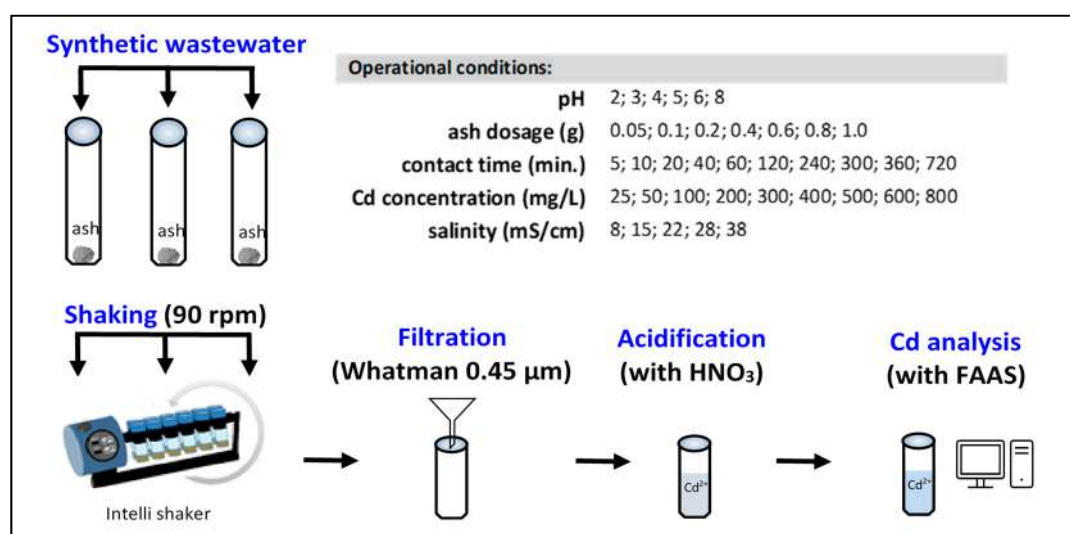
Synthetic wastewater

ash ash ash

Operational conditions:

| | |
|---|---|
| pH | 2; 3; 4; 5; 6; 8 |
| ash dosage (g) | 0.05; 0.1; 0.2; 0.4; 0.6; 0.8; 1.0 |
| contact time (min.) | 5; 10; 20; 40; 60; 120; 240; 300; 360; 720 |
| Cd concentration (mg/L) | 25; 50; 100; 200; 300; 400; 500; 600; 800 |
| salinity (mS/cm) | 8; 15; 22; 28; 38 |

Shaking (90 rpm)

Intelli shaker

Filtration (Whatman 0.45 µm)

Acidification (with $HNO_3$)

$Cd^{2+}$

Cd analysis (with FAAS)

$Cd^{2+}$